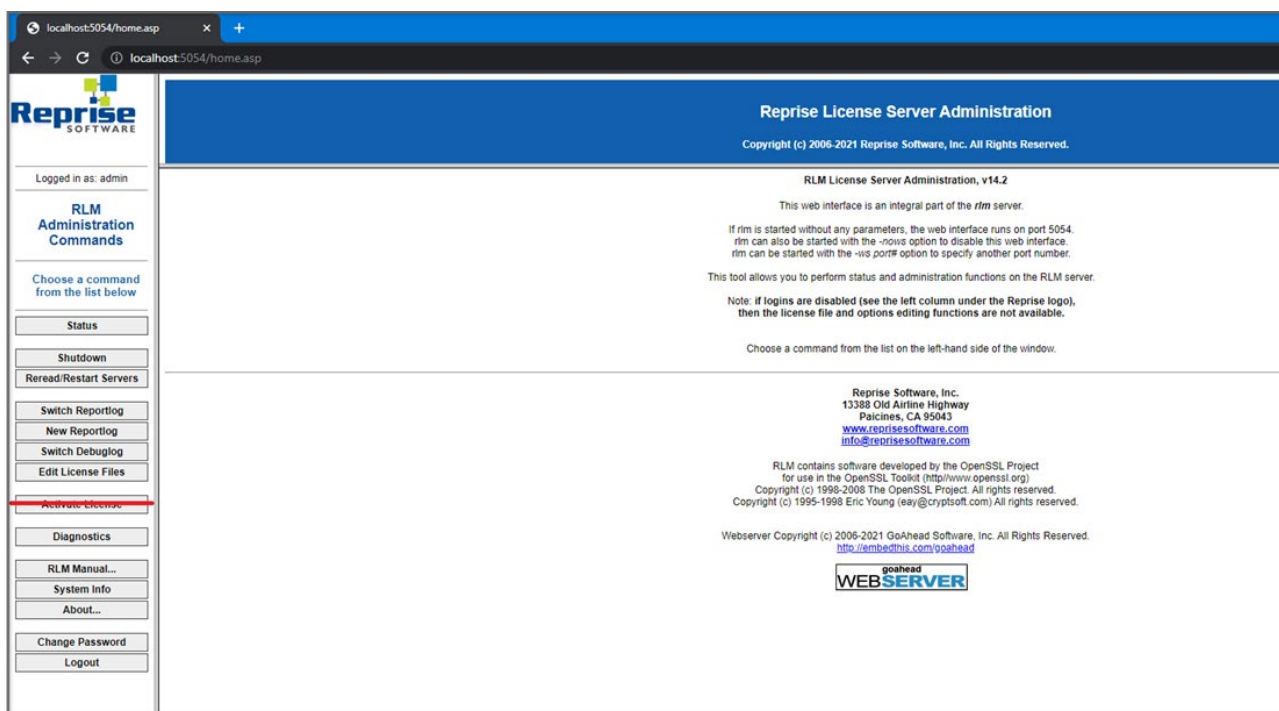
localhost:5054/home.asp ×
+
localhost:5054/home.asp

Reprise SOFTWARE

Logged in as: admin

RLM Administration Commands

Choose a command from the list below

Status
Shutdown
Reread/Restart Servers
Switch Reportlog
New Reportlog
Switch Debuglog
Edit License Files
Activate License
Diagnostics
RLM Manual...
System Info
About...
Change Password
Logout

Reprise License Server Administration

Copyright (c) 2006-2021 Reprise Software, Inc. All Rights Reserved.

RLM License Server Administration, v14.2

This web interface is an integral part of the *rlm* server.

If rlm is started without any parameters, the web interface runs on port 5054.
rlm can also be started with the *-nows* option to disable this web interface.
rlm can be started with the *-ws port#* option to specify another port number.

This tool allows you to perform status and administration functions on the RLM server.

Note: **if logins are disabled (see the left column under the Reprise logo), then the license file and options editing functions are not available.**

Choose a command from the list on the left-hand side of the window.

Reprise Software, Inc.
13388 Old Airline Highway
Paicines, CA 95043
www.reprisesoftware.com
info@reprisesoftware.com

RLM contains software developed by the OpenSSL Project for use in the OpenSSL Toolkit (http//www.openssl.org)
Copyright (c) 1998-2008 The OpenSSL Project. All rights reserved.
Copyright (c) 1995-1998 Eric Young (eay@cryptsoft.com) All rights reserved.

Webserver Copyright (c) 2006-2021 GoAhead Software, Inc. All Rights Reserved.
http://embedthis.com/goahead

goahead WEBSERVER